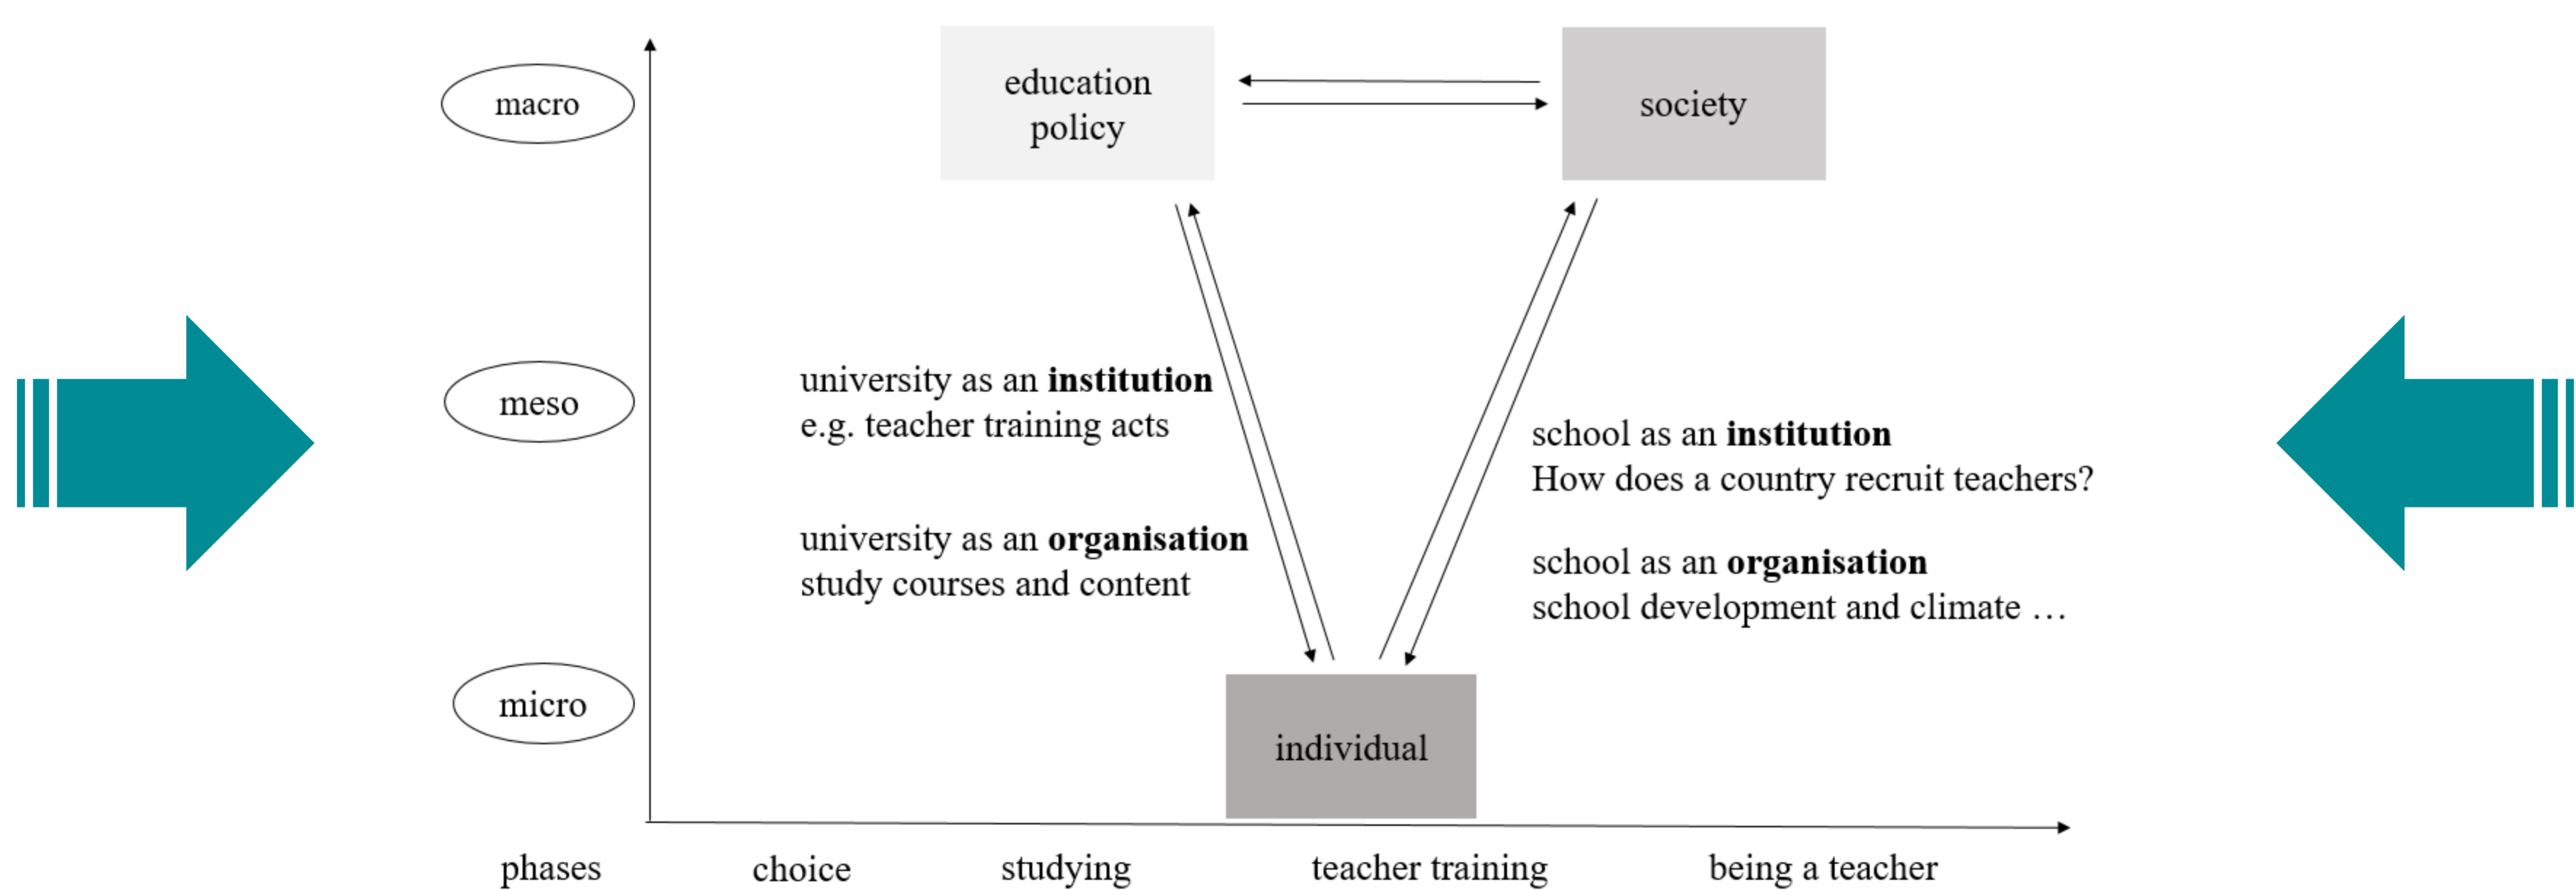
macro

education policy

society

meso

university as an **institution**
e.g. teacher training acts

university as an **organisation**
study courses and content

school as an **institution**
How does a country recruit teachers?

school as an **organisation**
school development and climate …

micro

individual

phases

choice

studying

teacher training

being a teacher